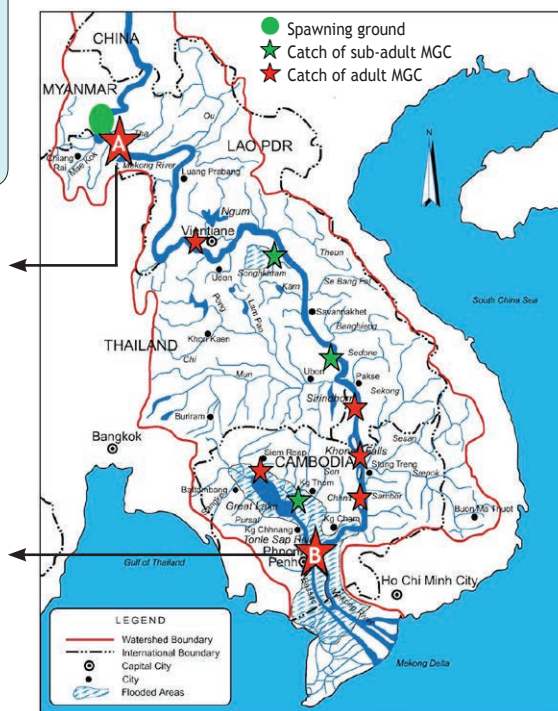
Spawning ground
Catch of sub-adult MGC
Catch of adult MGC

CHINA
MYANMAR
A
Ou
LAO PDR
Chiang Rai
Mekong River
Luang Prabang
N
Ngum
Vientiane
Songkhram
Udon
Kam
Theun
Se Bang Fai
Savannakhet
South China Sea
Lam Pao
Pong
Banghieng
Khon Kaen
THAILAND
Chi
Sedone
Pakse
Mun
Ubon
Sekong
Sirindhorn
Buriram
Khone Falls
Sesan
Bangkok
Siem Reap
CAMBODIA
Stung Treng
Srepok
Battambang
Kg Thom
Sen
Great Lake
Chhlong
Sambor
Buon Ma Thuot
Pursat
Kg Chhnang
Kg Cham
Tonle Sap River
Gulf of Thailand
B
Phnom Penh
Ho Chi Minh City
Mekong Delta

LEGEND
Watershed Boundary
International Boundary
Capital City
City
Flooded Areas